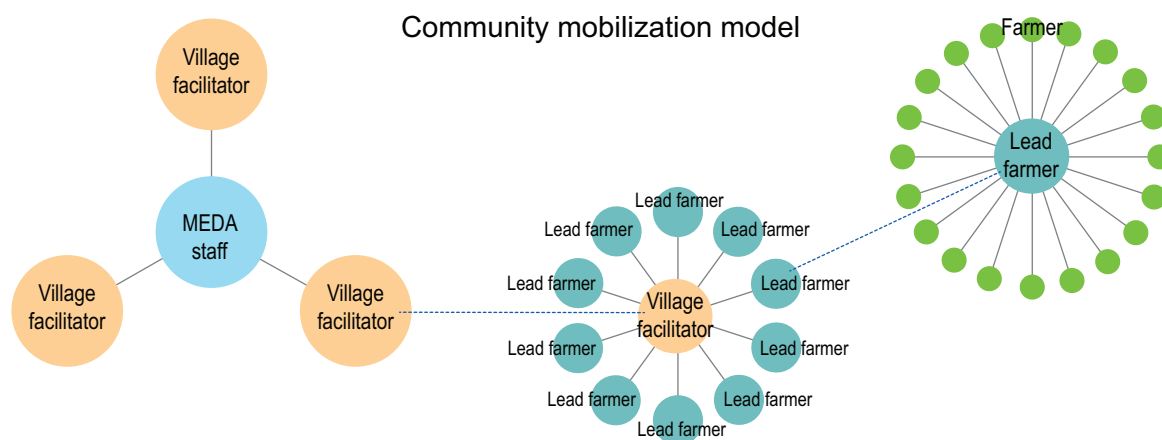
Community mobilization model

Village facilitator

MEDA staff

Village facilitator

Village facilitator

Lead farmer

Lead farmer

Lead farmer

Lead farmer

Lead farmer

Village facilitator

Lead farmer

Lead farmer

Lead farmer

Lead farmer

Lead farmer

Farmer

Lead farmer